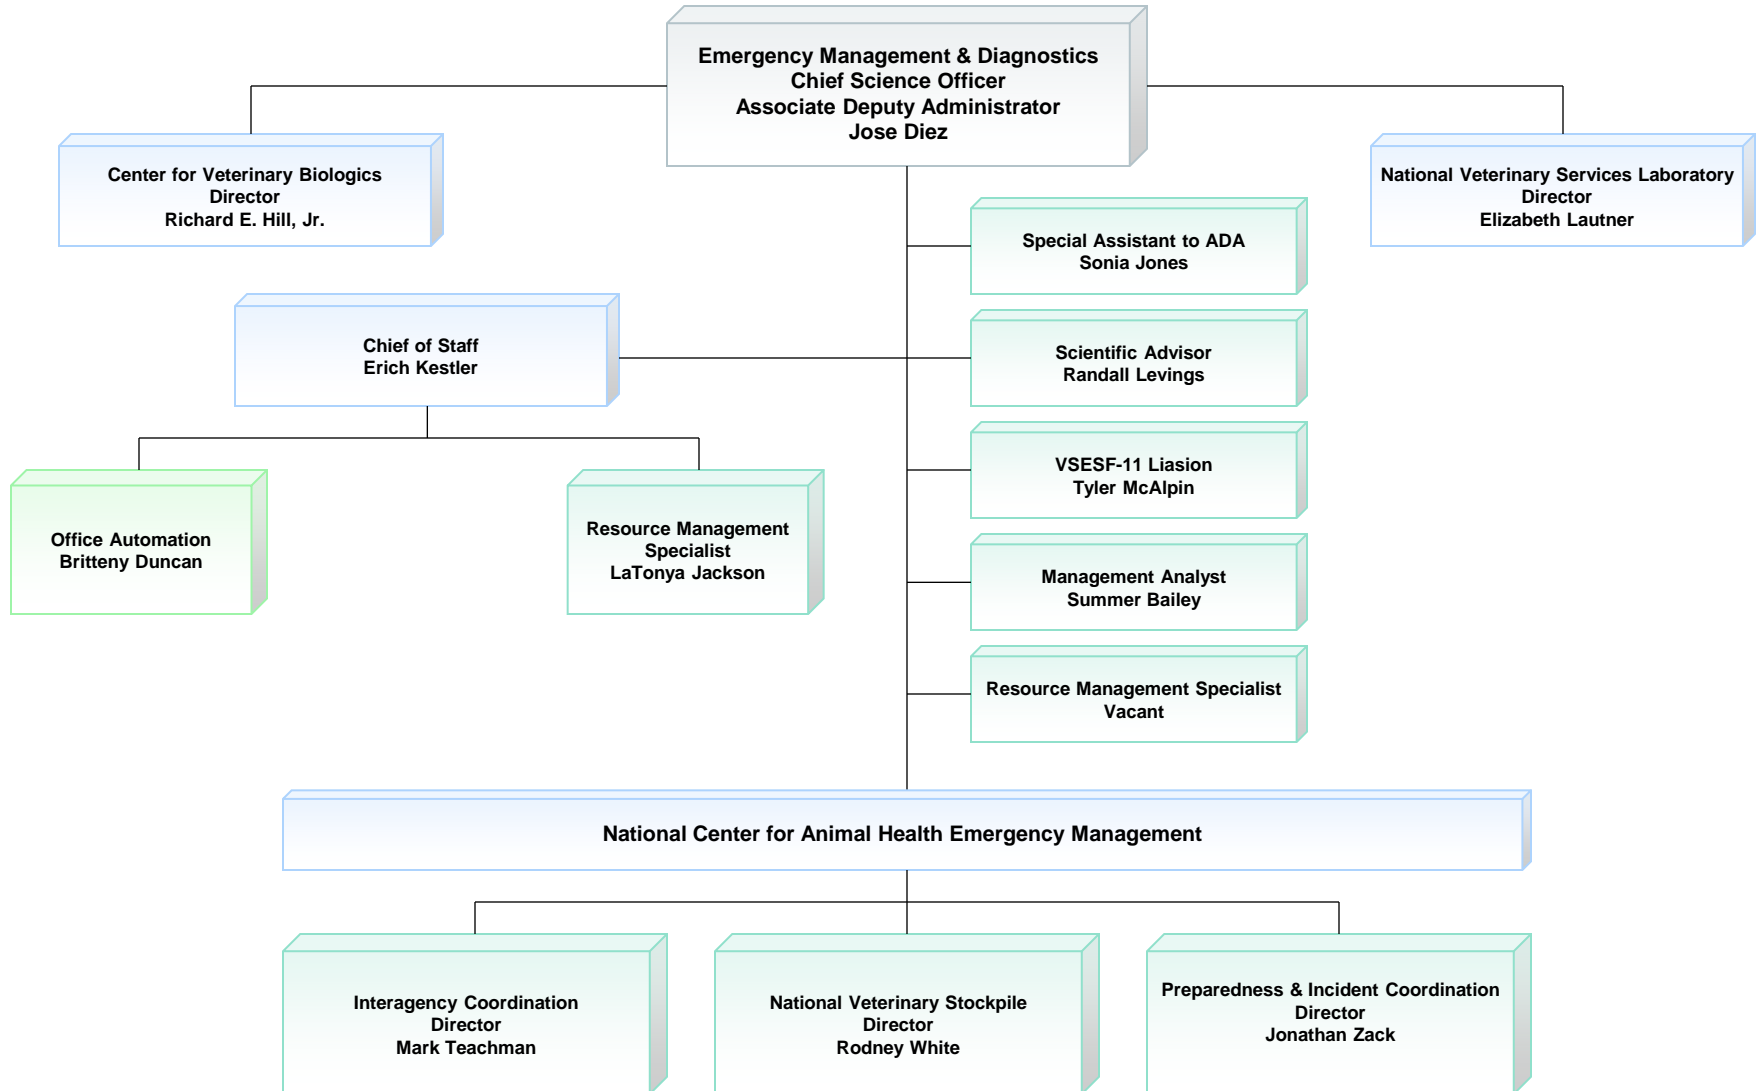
Emergency Management & Diagnostics
Chief Science Officer
Associate Deputy Administrator
Jose Diez

Center for Veterinary Biologics
Director
Richard E. Hill, Jr.

National Veterinary Services Laboratory
Director
Elizabeth Lautner

Special Assistant to ADA
Sonia Jones

Chief of Staff
Erich Kestler

Scientific Advisor
Randall Levings

VSESF-11 Liasion
Tyler McAlpin

Office Automation
Britteny Duncan

Resource Management Specialist
LaTonya Jackson

Management Analyst
Summer Bailey

Resource Management Specialist
Vacant

National Center for Animal Health Emergency Management

Interagency Coordination
Director
Mark Teachman

National Veterinary Stockpile
Director
Rodney White

Preparedness & Incident Coordination
Director
Jonathan Zack